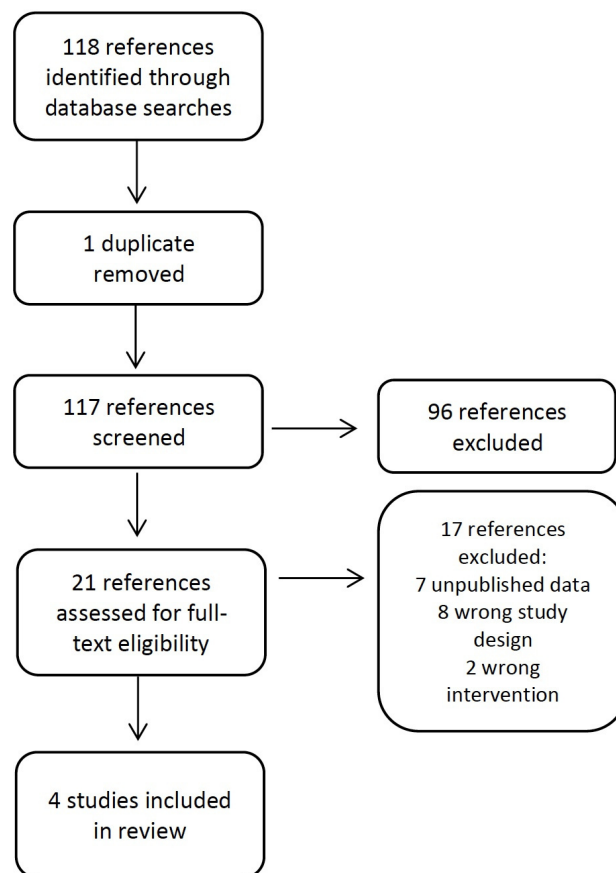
118 references identified through database searches

1 duplicate removed

117 references screened

96 references excluded

21 references assessed for full-text eligibility

17 references excluded:
7 unpublished data
8 wrong study design
2 wrong intervention

4 studies included in review